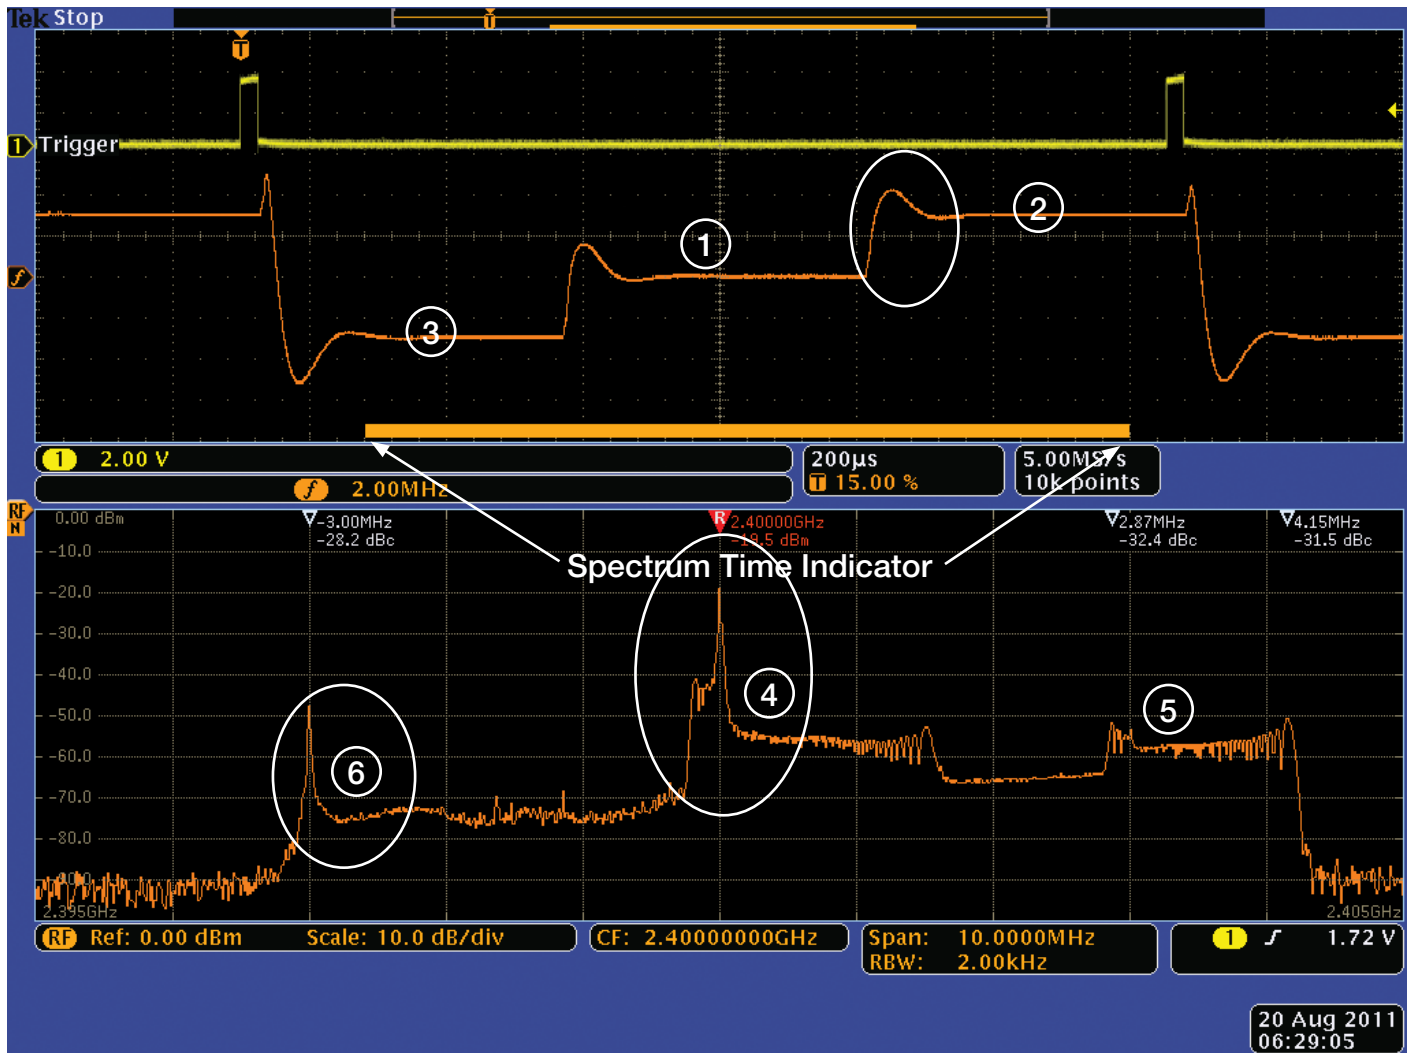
Tek Stop

T

1 Trigger

f

1

2

3

1 2.00 V

f 2.00MHz

200µs
T 15.00 %

5.00MS/s
10k points

RF N

0.00 dBm

-10.0

-20.0

-30.0

-40.0

-50.0

-60.0

-70.0

-80.0

-90.0

-3.00MHz
-28.2 dBc

R 2.40000GHz
-19.5 dBm

2.87MHz
-32.4 dBc

4.15MHz
-31.5 dBc

Spectrum Time Indicator

4

5

6

2.395GHz

2.405GHz

RF Ref: 0.00 dBm Scale: 10.0 dB/div

CF: 2.40000000GHz

Span: 10.0000MHz
RBW: 2.00kHz

1 ʃ 1.72 V

20 Aug 2011
06:29:05